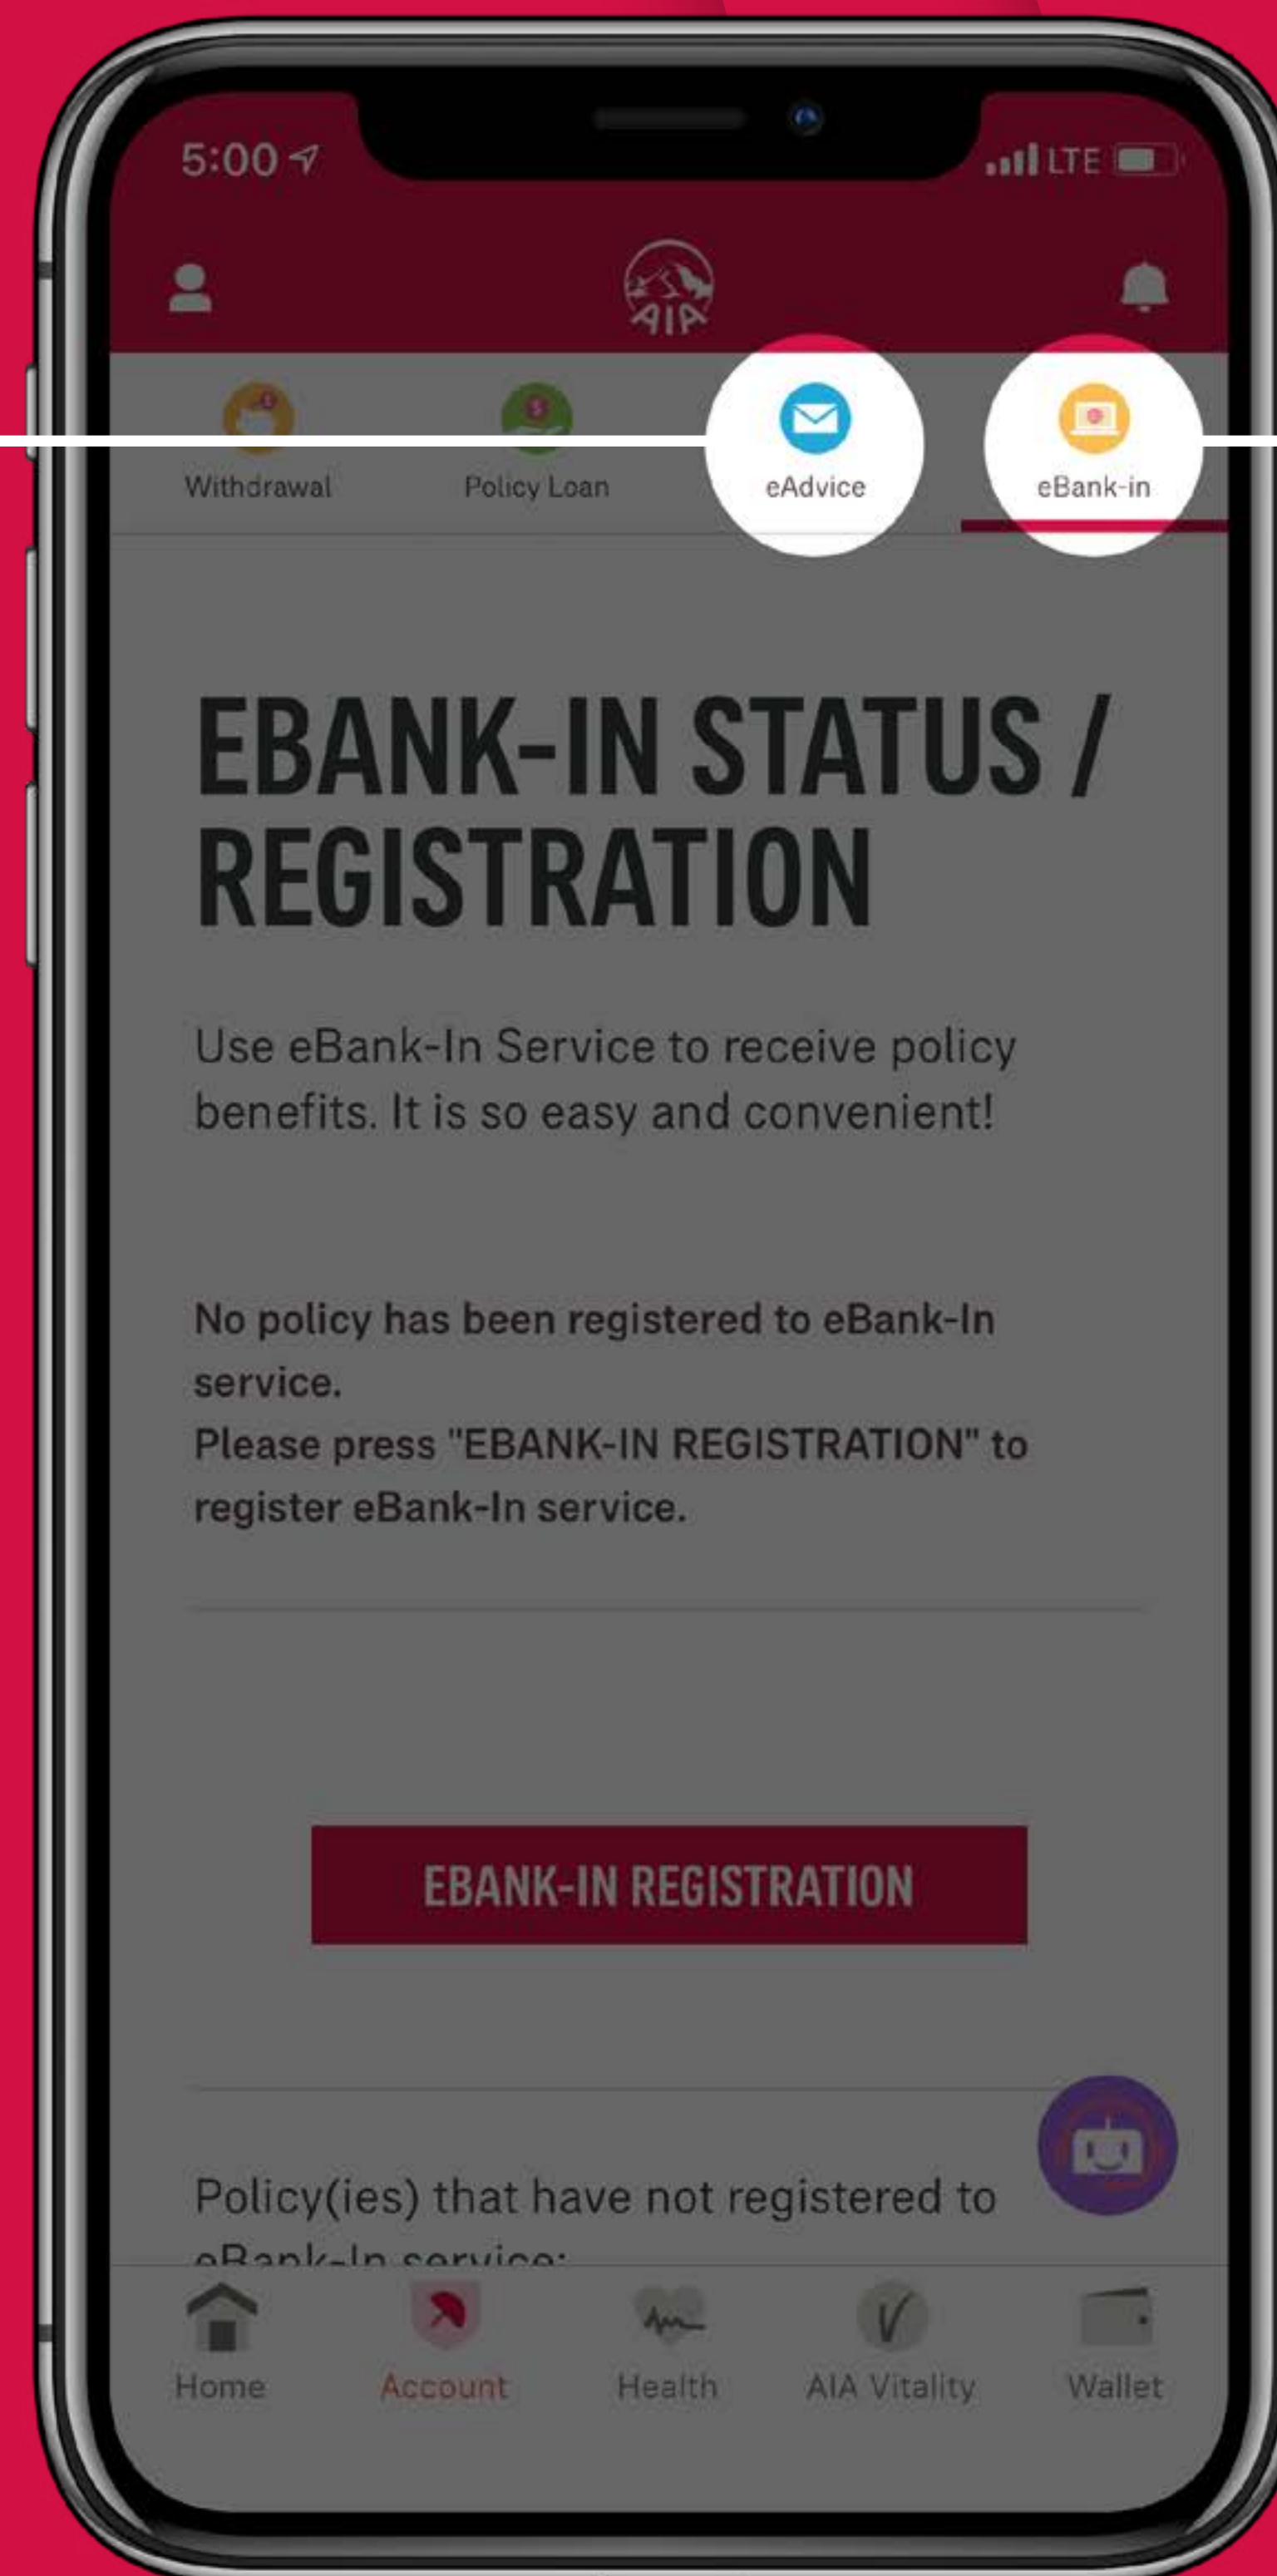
5:00

LTE

AIA

Withdrawal

Policy Loan

eAdvice

eBank-in

EBANK-IN STATUS / REGISTRATION

Use eBank-In Service to receive policy benefits. It is so easy and convenient!

No policy has been registered to eBank-In service.
Please press "EBANK-IN REGISTRATION" to register eBank-In service.

EBANK-IN REGISTRATION

Policy(ies) that have not registered to eBank-In service:

Home

Account

Health

AIA Vitality

Wallet